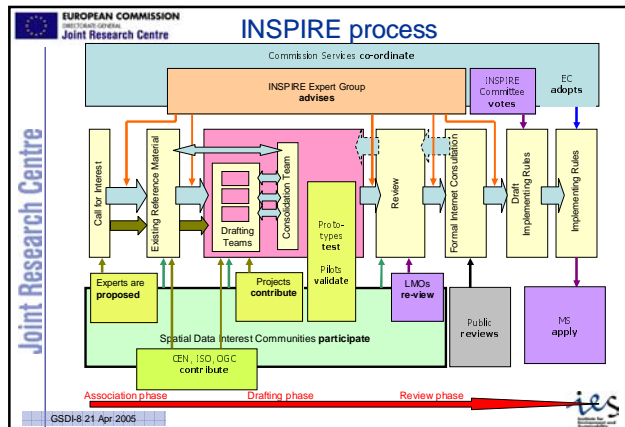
EUROPEAN COMMISSION
DIRECTORATE-GENERAL
Joint Research Centre

INSPIRE process

Joint Research Centre

Commission Services co-ordinate

INSPIRE Expert Group
advises

INSPIRE Committee
votes

EC
adopts

Call for Interest

Existing Reference Material

Drafting Teams

Consolidation Team

Proto-types
test

Pilots
validate

Review

Formal Internet Consultation

Draft Implementing Rules

Implementing Rules

Experts are proposed

Projects contribute

LMOs re-view

Public reviews

MS apply

Spatial Data Interest Communities participate

CEN, ISO, OGC
contribute

Association phase

Drafting phase

Review phase

GSDI-8 21 Apr 2005

ies